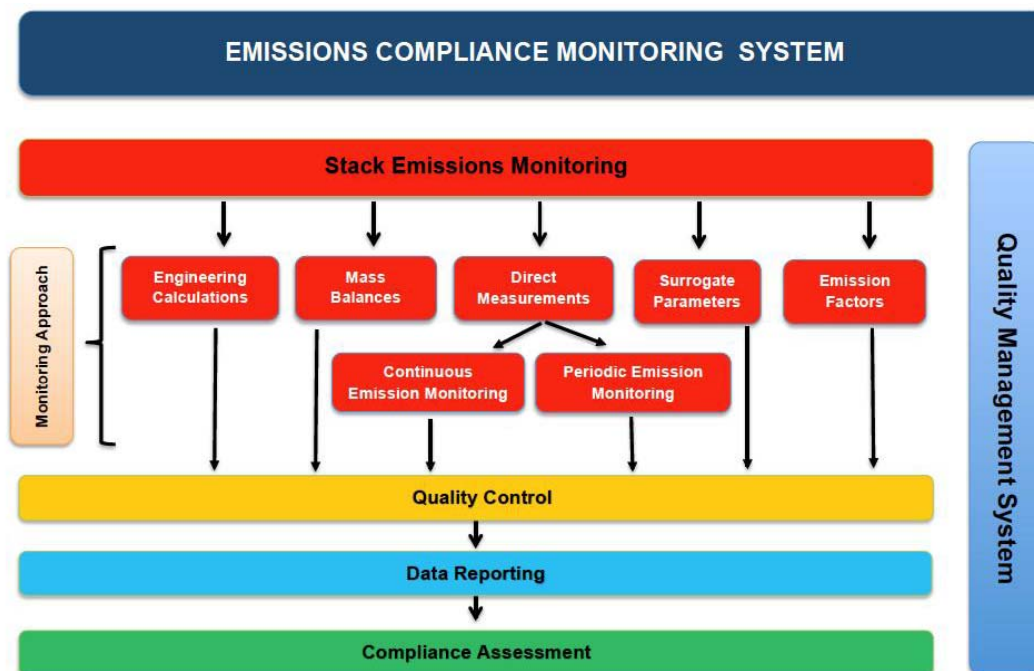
EMISSIONS COMPLIANCE MONITORING SYSTEM

Stack Emissions Monitoring

Monitoring Approach

Engineering Calculations

Mass Balances

Direct Measurements

Surrogate Parameters

Emission Factors

Continuous Emission Monitoring

Periodic Emission Monitoring

Quality Control

Data Reporting

Compliance Assessment

Quality Management System